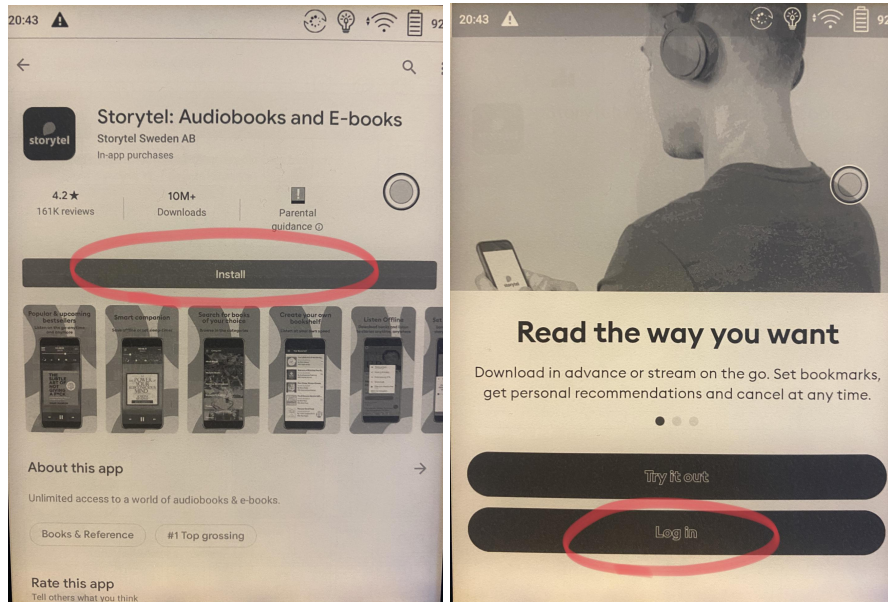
20:43 92

storytel

Storytel: Audiobooks and E-books

Storytel Sweden AB

In-app purchases

4.2★ 161K reviews

10M+ Downloads

Parental guidance

Install

Popular & upcoming bestsellers

Smart companion

Search for books of your choice

Create your own bookshelf

Listen Offline

About this app

Unlimited access to a world of audiobooks & e-books.

Books & Reference

#1 Top grossing

Rate this app

Tell others what you think

20:43

Read the way you want

Download in advance or stream on the go. Set bookmarks, get personal recommendations and cancel at any time.

Try it out

Log in